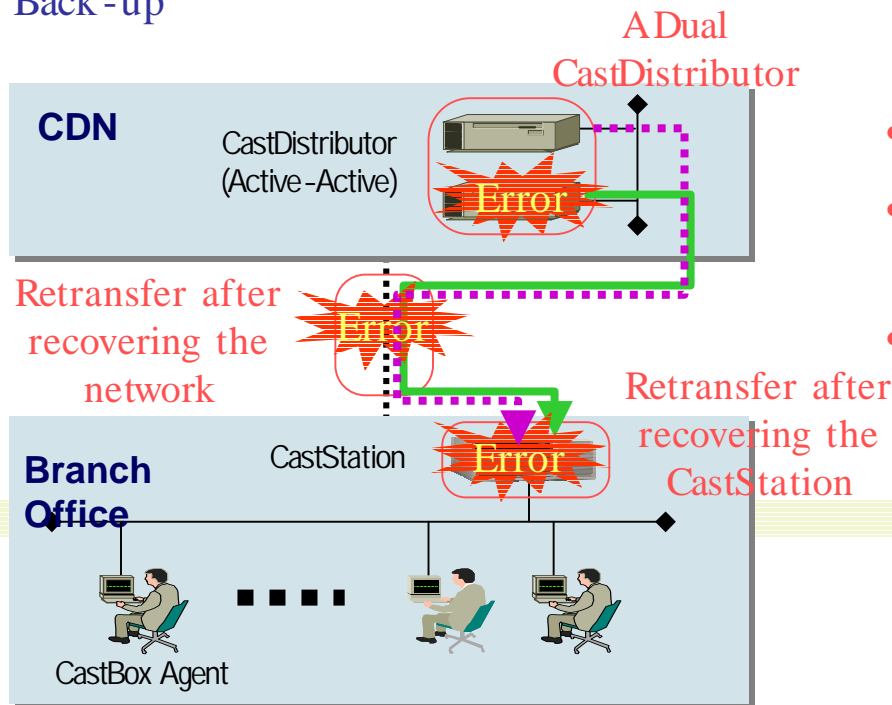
Back-up

A Dual CastDistributor

CDN

CastDistributor (Active-Active)

Error

Retransfer after recovering the network

Error

Retransfer after recovering the CastStation

Branch Office

CastStation

Error

CastBox Agent